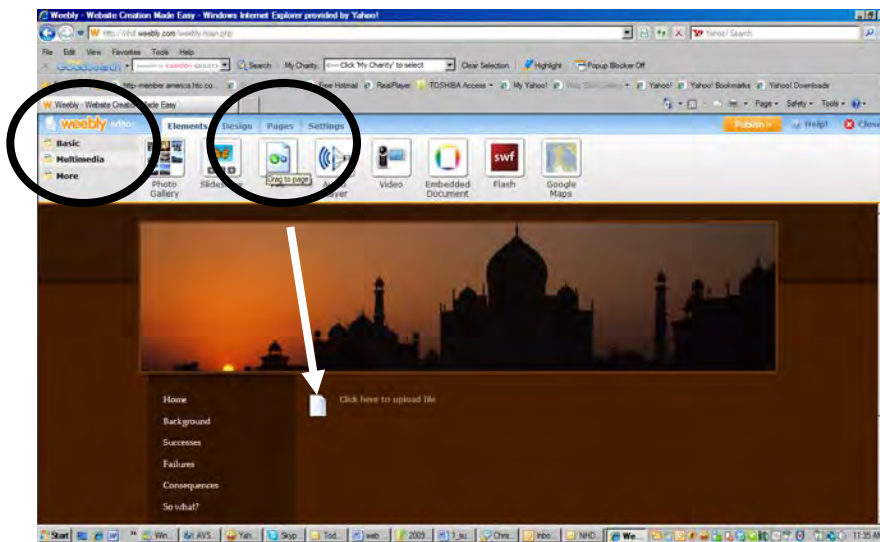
Weebly - Website Creation Made Easy - Windows Internet Explorer provided by Yahoo!

http://nhd.weebly.com/weebly/main.php

Yahoo! Search

File Edit View Favorites Tools Help

GoodSearch Search My Charity <--- Click 'My Charity' to select Clear Selection Highlight Popup Blocker Off

http://member.america.htc.co... Free Hotmail RealPlayer TOSHIBA Access My Yahoo! Yahoo! Yahoo! Bookmarks Yahoo! Downloads

Weebly - Website Creation Made Easy

Page Safety Tools

weebly editor

Elements Design Pages Settings

Publish Help Close

Basic

Multimedia

More

Photo Gallery

Slideshow

Drag to page

Audio Player

Video

Embedded Document

swf

Flash

Google Maps

Home

Background

Successes

Failures

Consequences

So what?

Click here to upload file

Start Win... AVS... Yah... Skyp... Tod... web... 2009... 1_su... Chri... Inbo... NHD... We... 11:35 AM